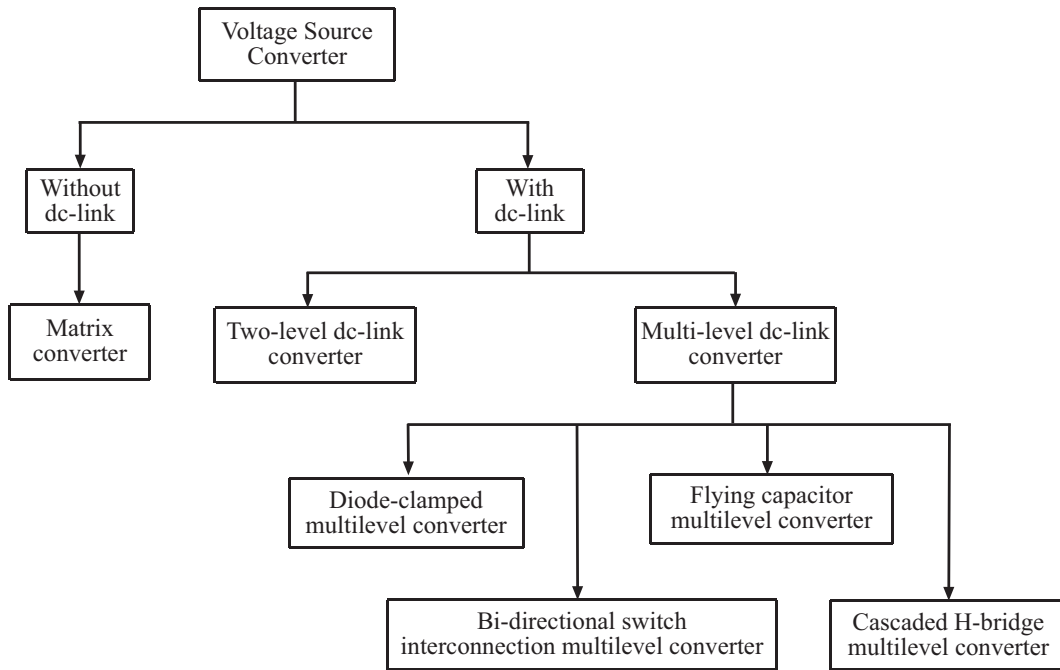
Voltage Source Converter

Without dc-link

With dc-link

Matrix converter

Two-level dc-link converter

Multi-level dc-link converter

Diode-clamped multilevel converter

Flying capacitor multilevel converter

Bi-directional switch interconnection multilevel converter

Cascaded H-bridge multilevel converter